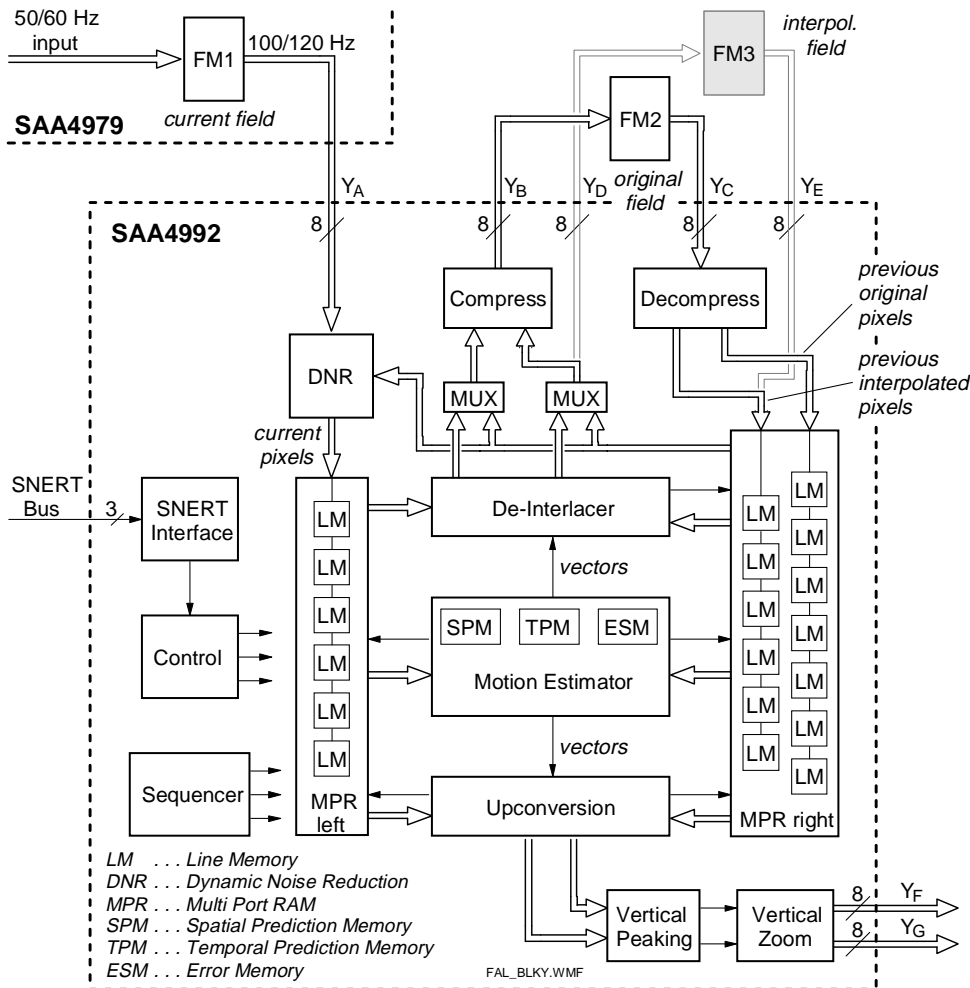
50/60 Hz input

FM1

100/120 Hz

current field

SAA4979

FM3

interpol. field

FM2

original field

$Y_A$

8

$Y_B$

8

$Y_D$

8

$Y_C$

8

$Y_E$

8

SAA4992

Compress

Decompress

previous original pixels

previous interpolated pixels

DNR

MUX

MUX

current pixels

SNERT Bus

3

SNERT Interface

LM

LM

LM

LM

LM

LM

MPR left

De-Interlacer

vectors

SPM

TPM

ESM

Motion Estimator

vectors

Upconversion

LM

LM

LM

LM

LM

LM

LM

LM

LM

LM

LM

LM

LM

MPR right

Control

Sequencer

Vertical Peaking

Vertical Zoom

8

$Y_F$

8

$Y_G$

LM . . . Line Memory
DNR . . . Dynamic Noise Reduction
MPR . . . Multi Port RAM
SPM . . . Spatial Prediction Memory
TPM . . . Temporal Prediction Memory
ESM . . . Error Memory

FAL_BLKY.WMF